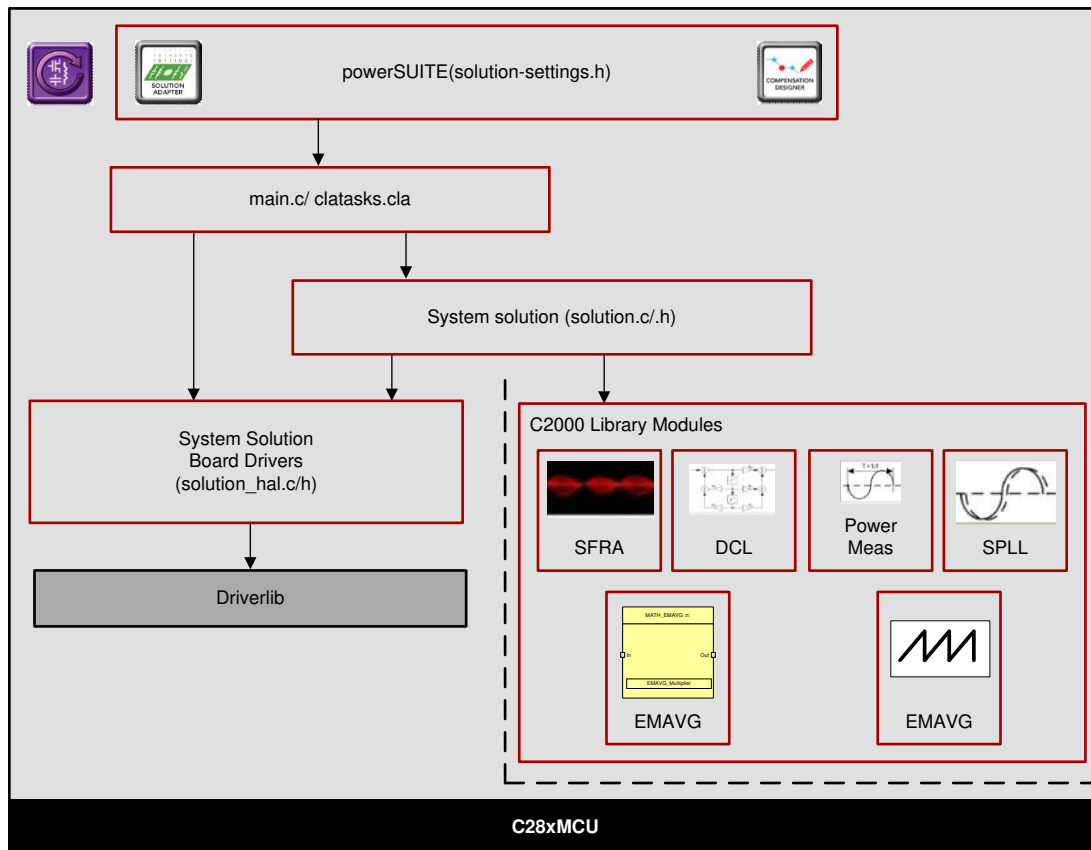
SOLUTION ADAPTER

powerSUITE(solution-settings.h)

COMPENSATION DESIGNER

main.c/ clatasks.cla

System solution (solution.c/.h)

System Solution
Board Drivers
(solution_hal.c/h)

Driverlib

C2000 Library Modules

SFRA

DCL

T=1/f

Power
Meas

SPLL

MATH_EMAVG_m

In

Out

EMAVG_Multiplier

EMAVG

EMAVG

C28xMCU